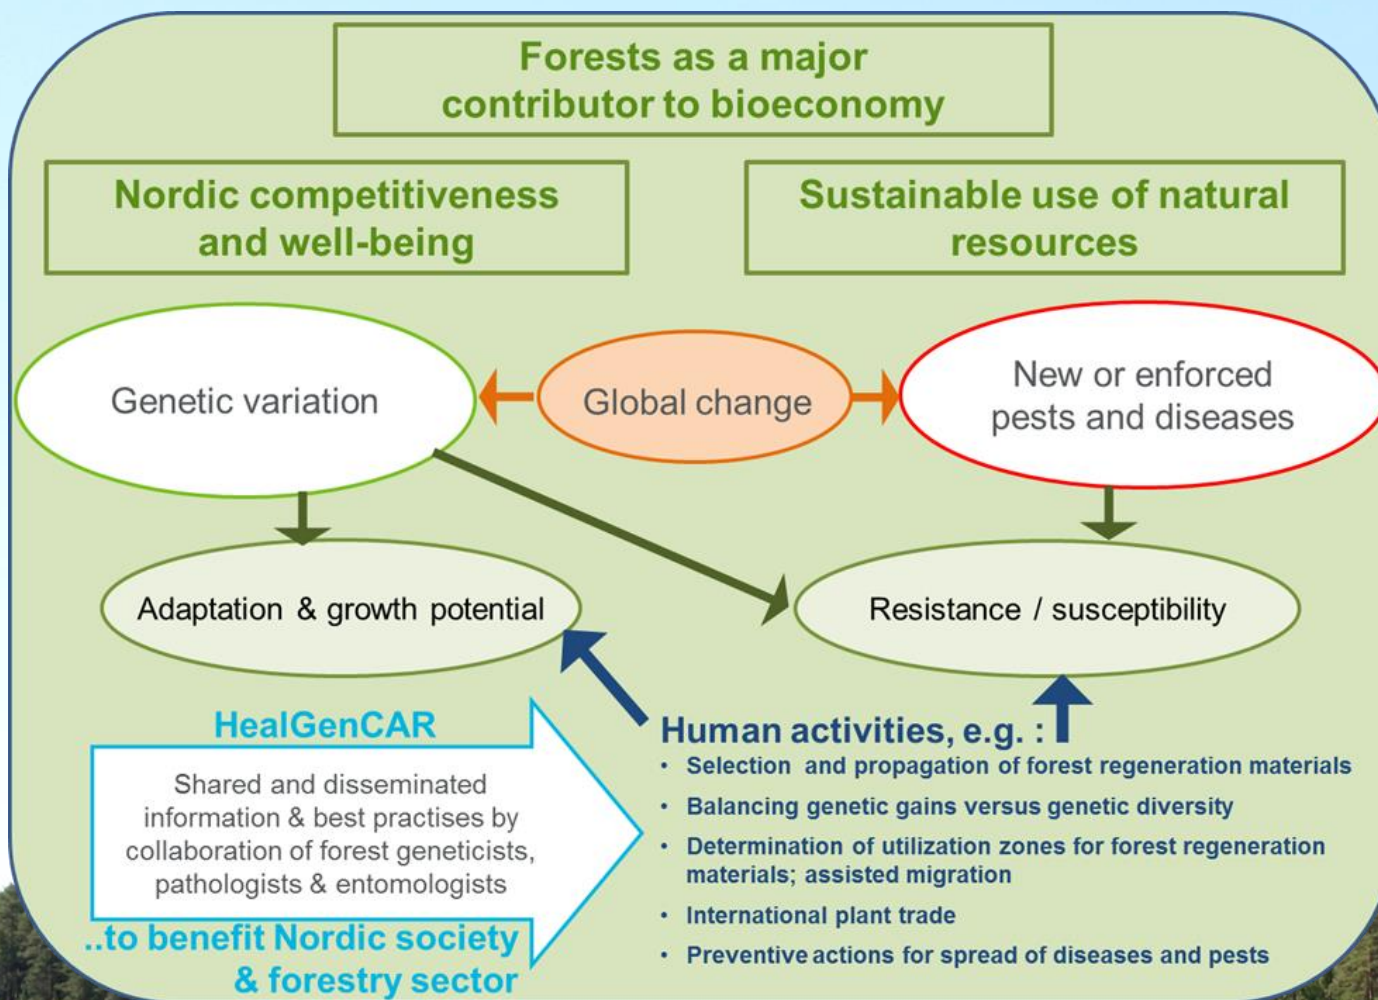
Forests as a major contributor to bioeconomy

Nordic competitiveness and well-being

Sustainable use of natural resources

Genetic variation

Global change

New or enforced pests and diseases

Adaptation & growth potential

Resistance / susceptibility

HealGenCAR

Shared and disseminated information & best practises by collaboration of forest geneticists, pathologists & entomologists

..to benefit Nordic society & forestry sector

Human activities, e.g. :

- Selection and propagation of forest regeneration materials
- Balancing genetic gains versus genetic diversity
- Determination of utilization zones for forest regeneration materials; assisted migration
- International plant trade
- Preventive actions for spread of diseases and pests